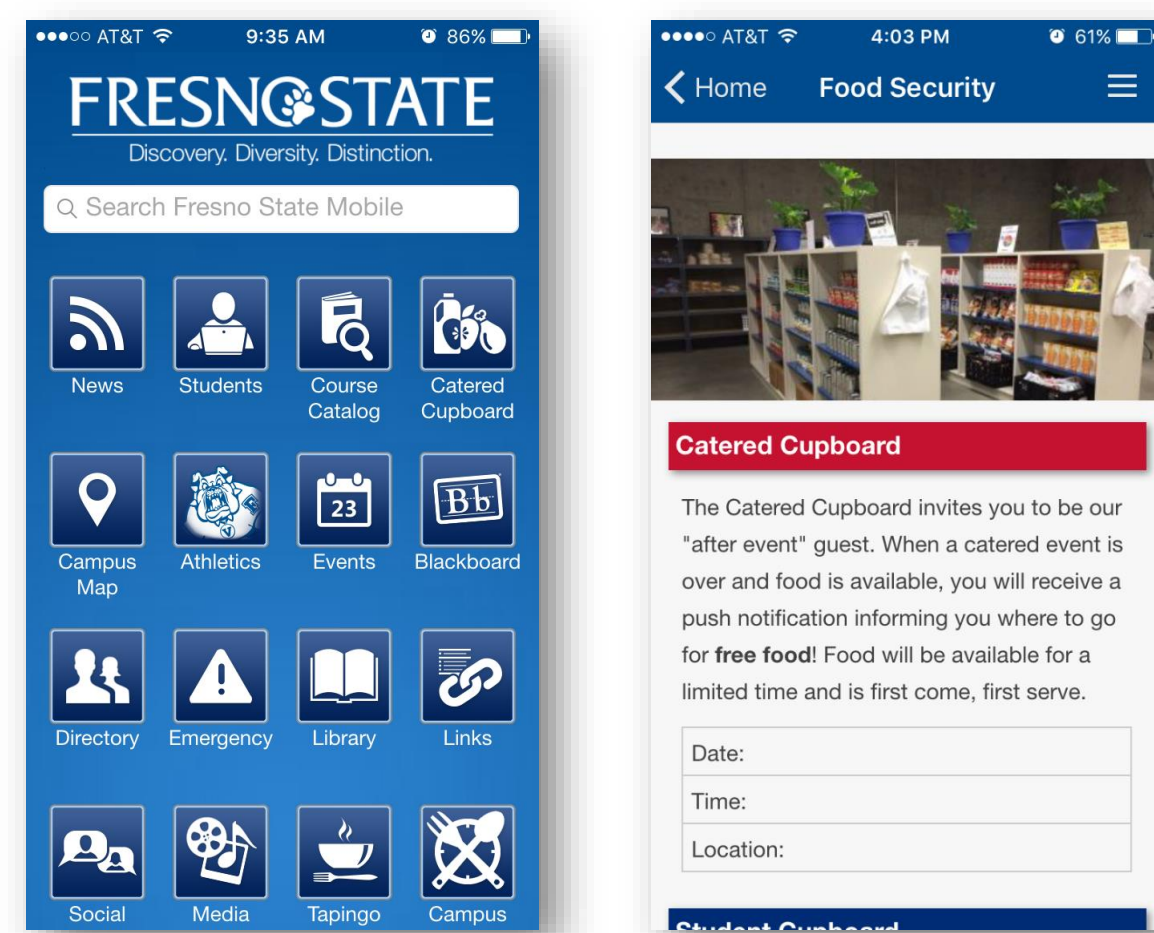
●●●○○ AT&T 9:35 AM 86%

FRESNO STATE
Discovery. Diversity. Distinction.

Search Fresno State Mobile

News
Students
Course Catalog
Catered Cupboard
Campus Map
Athletics
23
Events
Bb
Blackboard
Directory
Emergency
Library
Links
Social
Media
Tapingo
Campus

●●●●○ AT&T 4:03 PM 61%

Home
Food Security

Catered Cupboard

The Catered Cupboard invites you to be our "after event" guest. When a catered event is over and food is available, you will receive a push notification informing you where to go for **free food**! Food will be available for a limited time and is first come, first serve.

| Date: |
|---|
| Time: |
| Location: |

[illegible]